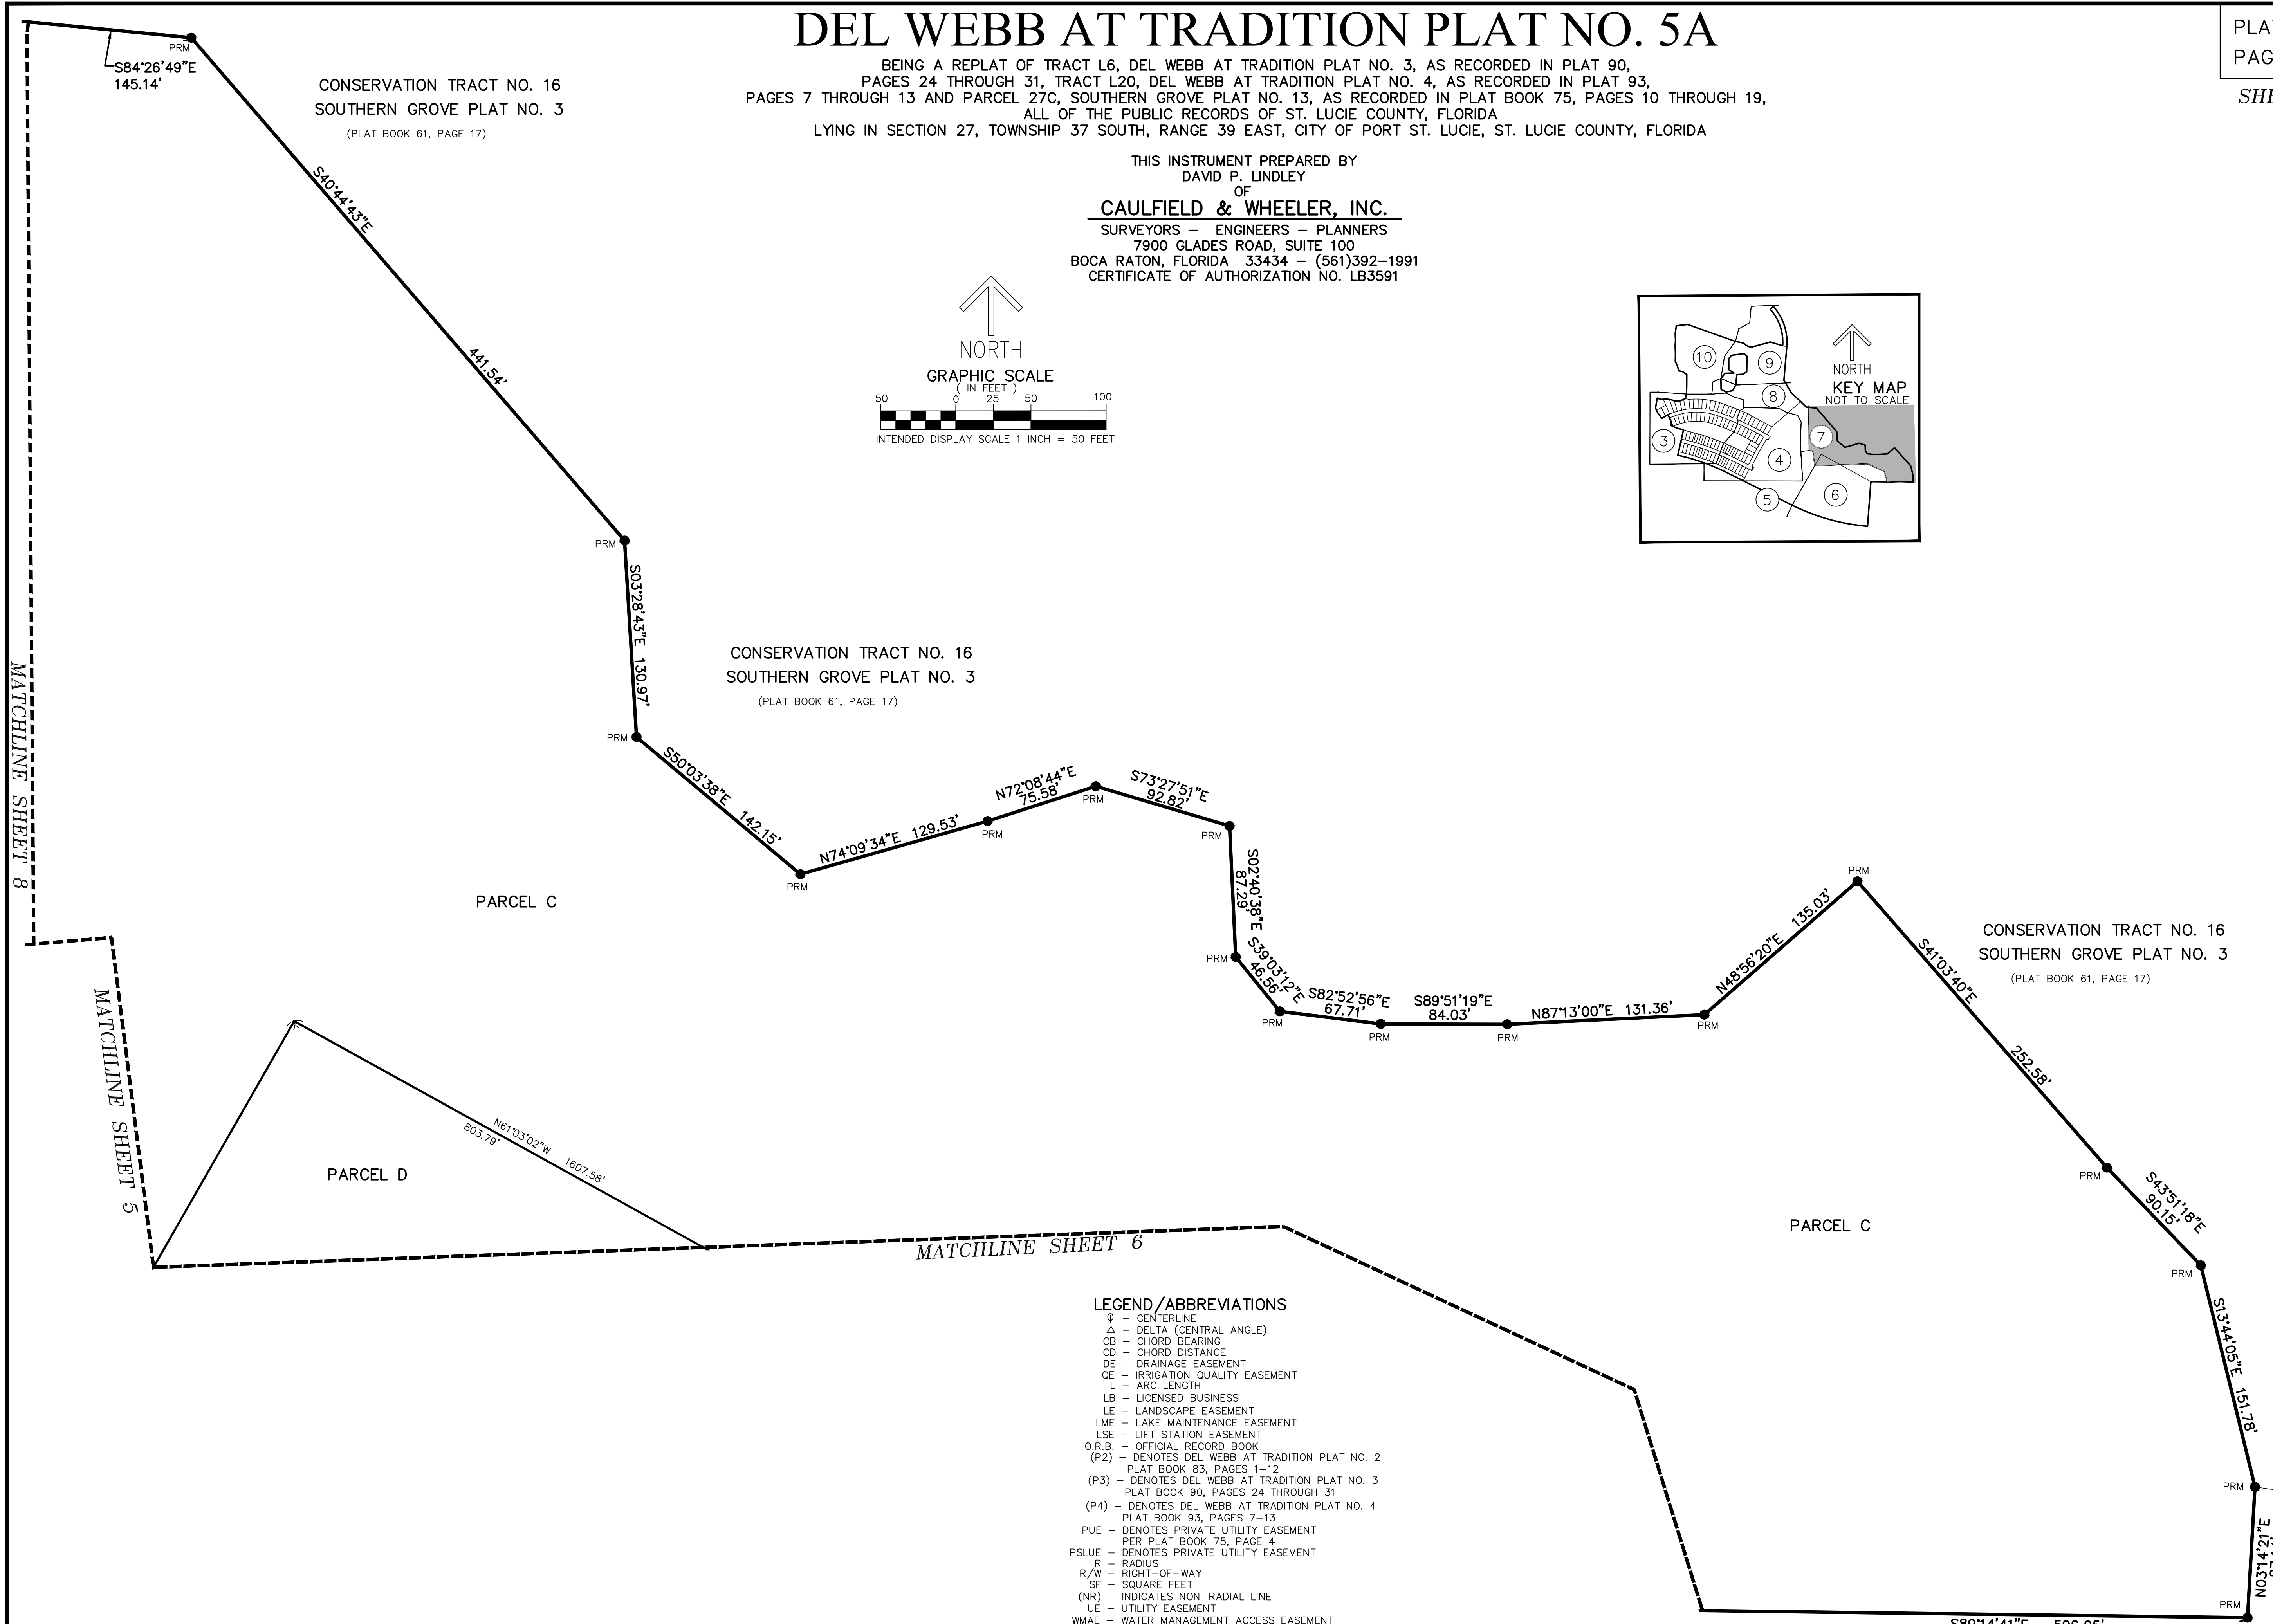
DEL WEBB AT TRADITION PLAT NO. 5A

BEING A REPLAT OF TRACT L6, DEL WEBB AT TRADITION PLAT NO. 3, AS RECORDED IN PLAT 90, PAGES 24 THROUGH 31, TRACT L20, DEL WEBB AT TRADITION PLAT NO. 4, AS RECORDED IN PLAT 93, PAGES 7 THROUGH 13 AND PARCEL 27C, SOUTHERN GROVE PLAT NO. 13, AS RECORDED IN PLAT BOOK 75, PAGES 10 THROUGH 19, ALL OF THE PUBLIC RECORDS OF ST. LUCIE COUNTY, FLORIDA
LYING IN SECTION 27, TOWNSHIP 37 SOUTH, RANGE 39 EAST, CITY OF PORT ST. LUCIE, ST. LUCIE COUNTY, FLORIDA

THIS INSTRUMENT PREPARED BY
DAVID P. LINDLEY
OF
CAULFIELD & WHEELER, INC.
SURVEYORS – ENGINEERS – PLANNERS
7900 GLADES ROAD, SUITE 100
BOCA RATON, FLORIDA 33434 – (561)392–1991
CERTIFICATE OF AUTHORIZATION NO. LB3591

PLA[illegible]
PAG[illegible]
SHE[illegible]

PRM
S84°26'49"E
145.14'

CONSERVATION TRACT NO. 16
SOUTHERN GROVE PLAT NO. 3
(PLAT BOOK 61, PAGE 17)

S40°44'43"E
441.54'

NORTH
GRAPHIC SCALE
( IN FEET )
50 0 25 50 100
INTENDED DISPLAY SCALE 1 INCH = 50 FEET

10 9 8 3 4 7 5 6
NORTH
KEY MAP
NOT TO SCALE

PRM
S03°28'43"E 130.97'
PRM

CONSERVATION TRACT NO. 16
SOUTHERN GROVE PLAT NO. 3
(PLAT BOOK 61, PAGE 17)

S50°03'38"E 142.15'
PRM
N74°09'34"E 129.53'
PRM
N72°08'44"E
75.58'
PRM
S73°27'51"E
92.82'
PRM
S02°40'38"E
87.29'
PRM
S39°03'12"E
46.56'
PRM
S82°52'56"E
67.71'
PRM
S89°51'19"E
84.03'
PRM
N87°13'00"E 131.36'
PRM
N48°56'20"E 135.03'
PRM
S41°03'40"E
252.58'

MATCHLINE SHEET 8

PARCEL C

CONSERVATION TRACT NO. 16
SOUTHERN GROVE PLAT NO. 3
(PLAT BOOK 61, PAGE 17)

MATCHLINE SHEET 5

N61°03'02"W
803.79'
1607.58'
PARCEL D

MATCHLINE SHEET 6

PRM
S43°51'18"E
90.15'
PRM
PARCEL C
S13°44'05"E 151.78'
PRM
N03°14'21"E
PRM
S89°14'41"E 596.05'

LEGEND/ABBREVIATIONS
℄ – CENTERLINE
Δ – DELTA (CENTRAL ANGLE)
CB – CHORD BEARING
CD – CHORD DISTANCE
DE – DRAINAGE EASEMENT
IQE – IRRIGATION QUALITY EASEMENT
L – ARC LENGTH
LB – LICENSED BUSINESS
LE – LANDSCAPE EASEMENT
LME – LAKE MAINTENANCE EASEMENT
LSE – LIFT STATION EASEMENT
O.R.B. – OFFICIAL RECORD BOOK
(P2) – DENOTES DEL WEBB AT TRADITION PLAT NO. 2 PLAT BOOK 83, PAGES 1–12
(P3) – DENOTES DEL WEBB AT TRADITION PLAT NO. 3 PLAT BOOK 90, PAGES 24 THROUGH 31
(P4) – DENOTES DEL WEBB AT TRADITION PLAT NO. 4 PLAT BOOK 93, PAGES 7–13
PUE – DENOTES PRIVATE UTILITY EASEMENT PER PLAT BOOK 75, PAGE 4
PSLUE – DENOTES PRIVATE UTILITY EASEMENT
R – RADIUS
R/W – RIGHT–OF–WAY
SF – SQUARE FEET
(NR) – INDICATES NON–RADIAL LINE
UE – UTILITY EASEMENT
WMAE – WATER MANAGEMENT ACCESS EASEMENT